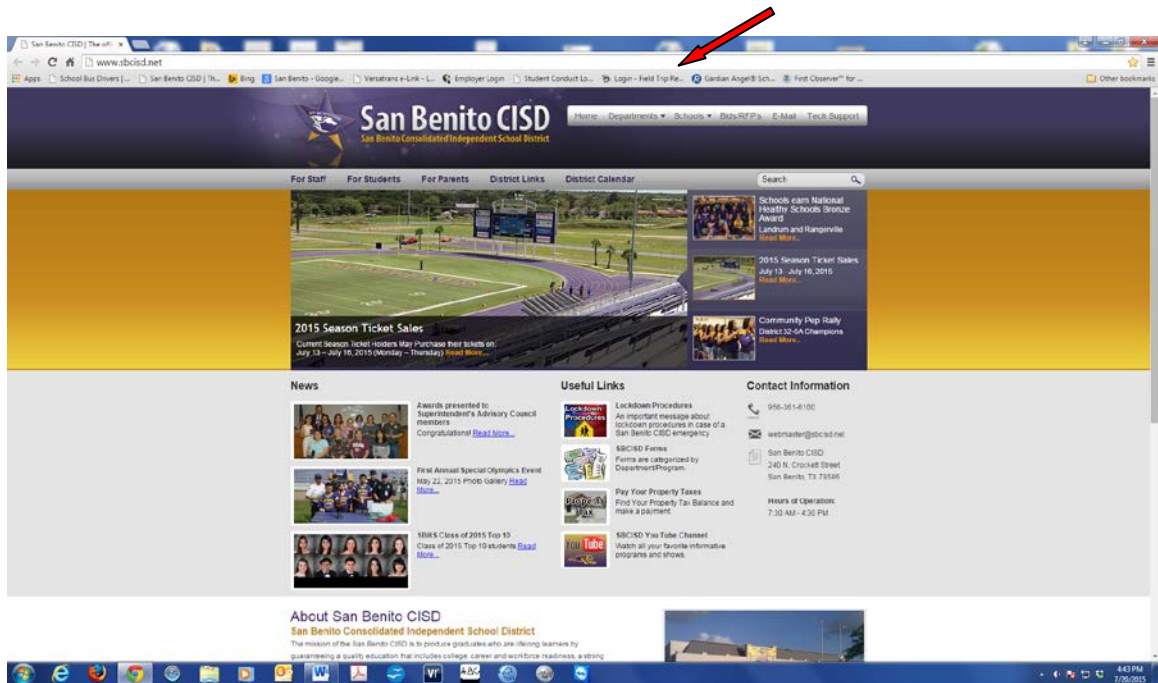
San Benito CISD | The offi ×

www.sbcisd.net

Apps School Bus Drivers |... San Benito CISD | Th... Bing San Benito - Google... Versatrans e-Link - L... Employer Login Student Conduct Lo... Login - Field Trip Re... Gardian Angel B Sch... First Observer™ for ... Other bookmarks

San Benito CISD
San Benito Consolidated Independent School District

Home Departments ▾ Schools ▾ Bids/RFP's E-Mail Tech Support

For Staff For Students For Parents District Links District Calendar Search

Schools earn National Healthy Schools Bronze Award
Landrum and Rangerville
Read More...

2015 Season Ticket Sales
July 13 - July 16, 2015
Read More...

Community Pep Rally
District 32-6A Champions
Read More...

2015 Season Ticket Sales
Current Season Ticket Holders May Purchase their tickets on: July 13 – July 16, 2015 (Monday – Thursday) Read More...

News

Awards presented to Superintendent's Advisory Council members
Congratulations! Read More...

First Annual Special Olympics Event
May 22, 2015 Photo Gallery Read More...

SBHS Class of 2015 Top 10
Class of 2015 Top 10 students Read More...

Useful Links

Lockdown Procedures
Lockdown Procedures
An important message about lockdown procedures in case of a San Benito CISD emergency

SBCISD Forms
Forms are categorized by Department/Program.

Property Tax
Pay Your Property Taxes
Find Your Property Tax Balance and make a payment.

YouTube
SBCISD YouTube Channel
Watch all your favorite informative programs and shows.

Contact Information

956-361-6100

webmaster@sbcisd.net

San Benito CISD
240 N. Crockett Street
San Benito, TX 78586

Hours of Operation:
7:30 AM - 4:30 PM

About San Benito CISD
San Benito Consolidated Independent School District
The mission of the San Benito CISD is to produce graduates who are lifelong learners by guaranteeing a quality education that includes college, career and workforce readiness, a strong

4:43 PM
7/20/2015